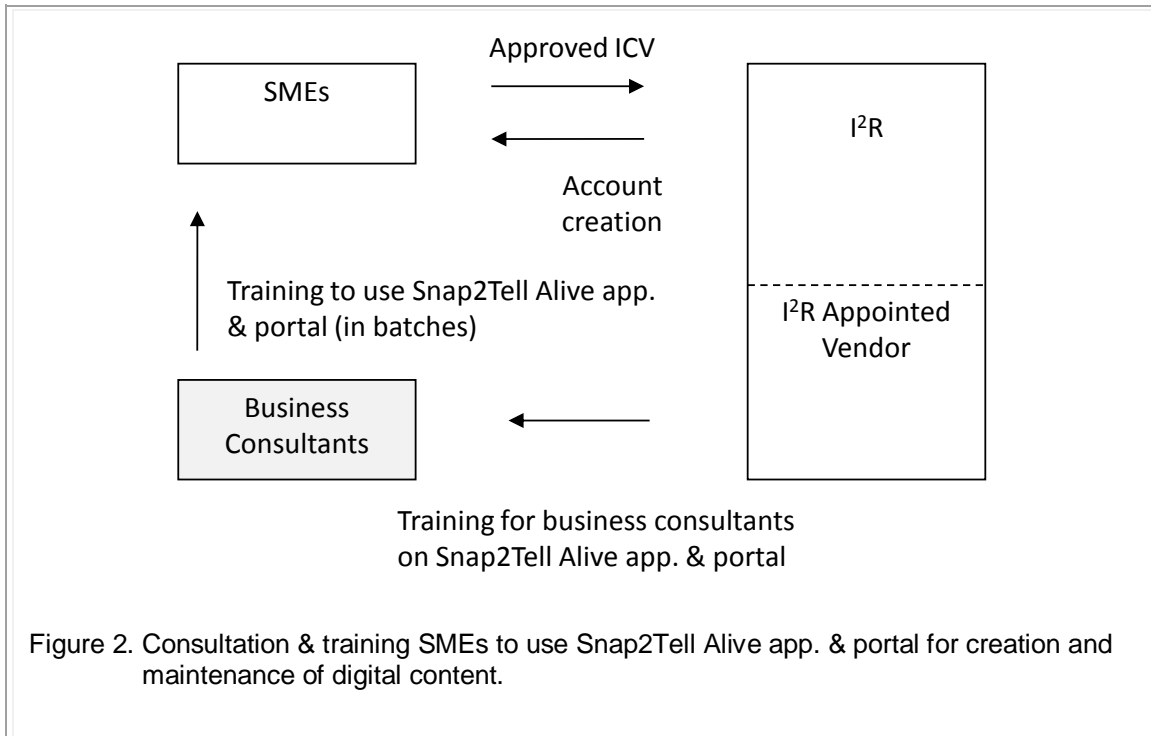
SMEs

Approved ICV

Account creation

$I^2R$

Training to use Snap2Tell Alive app. & portal (in batches)

$I^2R$ Appointed Vendor

Business Consultants

Training for business consultants on Snap2Tell Alive app. & portal

Figure 2. Consultation & training SMEs to use Snap2Tell Alive app. & portal for creation and maintenance of digital content.